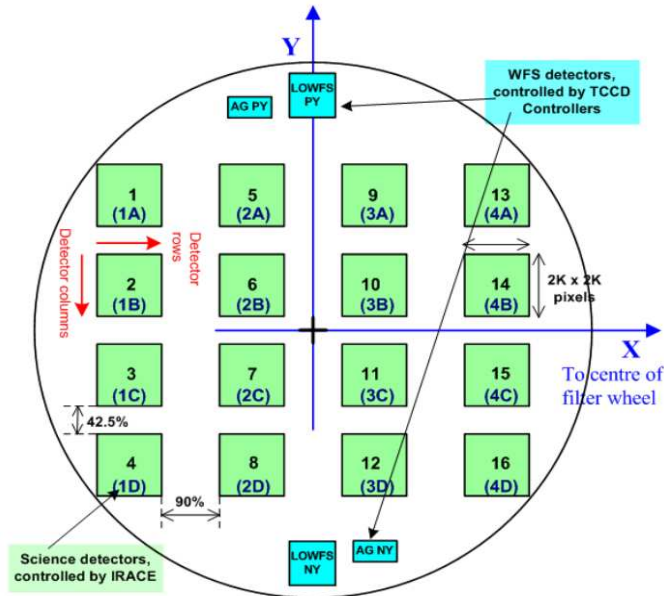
Y

AG PY

LOWFS PY

WFS detectors, controlled by TCCD Controllers

1 (1A)

5 (2A)

9 (3A)

13 (4A)

Detector rows

Detector columns

2 (1B)

6 (2B)

10 (3B)

14 (4B)

2K x 2K pixels

X

3 (1C)

7 (2C)

11 (3C)

15 (4C)

To centre of filter wheel

42.5%

4 (1D)

8 (2D)

12 (3D)

16 (4D)

90%

LOWFS NY

AG NY

Science detectors, controlled by IRACE